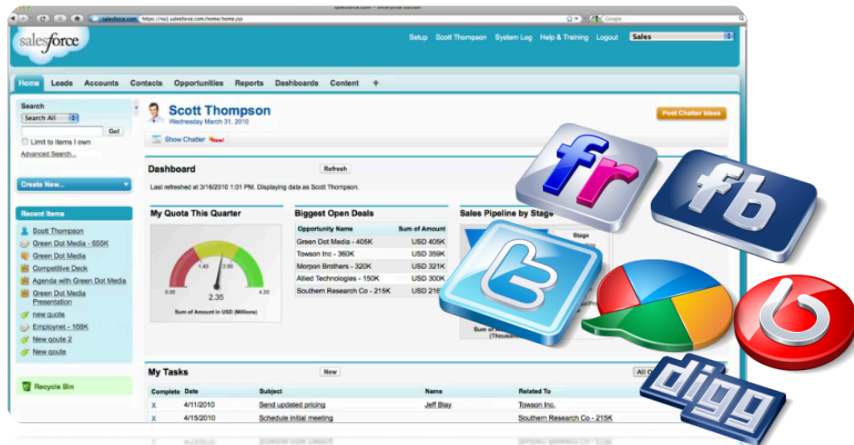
salesforce.com - Enterprise Edition

salesforce.com https://na1.salesforce.com/home/home.jsp

Google

salesforce

Setup Scott Thompson System Log Help & Training Logout Sales

Home Leads Accounts Contacts Opportunities Reports Dashboards Content +

Search
Search All
Go!
Limit to items I own
Advanced Search...

Create New...

Recent Items
Scott Thompson
Green Dot Media - 655K
Green Dot Media
Competitive Deck
Agenda with Green Dot Media
Green Dot Media Presentation
new quote
Employnet - 108K
New qoute 2
New qoute

Recycle Bin

Scott Thompson
Wednesday March 31, 2010

Show Chatter New!

Post Chatter Ideas

Dashboard Refresh

Last refreshed at 3/16/2010 1:01 PM. Displaying data as Scott Thompson.

My Quota This Quarter

1.40 2.80
0.00 4.20
2.35
Sum of Amount in USD (Millions)

Biggest Open Deals

| Opportunity Name | Sum of Amount |
|---|---|
| Green Dot Media - 405K | USD 405K |
| Towson Inc - 360K | USD 359K |
| Morpon Brothers - 320K | USD 321K |
| Allied Technologies - 150K | USD 300K |
| Southern Research Co - 215K | USD 215K |

Sales Pipeline by Stage

Stage

(Thousand

My Tasks New All O

| Complete | Date | Subject | Name | Related To |
|---|---|---|---|---|
| X | 4/11/2010 | Send updated pricing | Jeff Blay | Towson Inc. |
| X | 4/15/2010 | Schedule initial meeting | | Southern Research Co - 215K |

fr
fb
digg